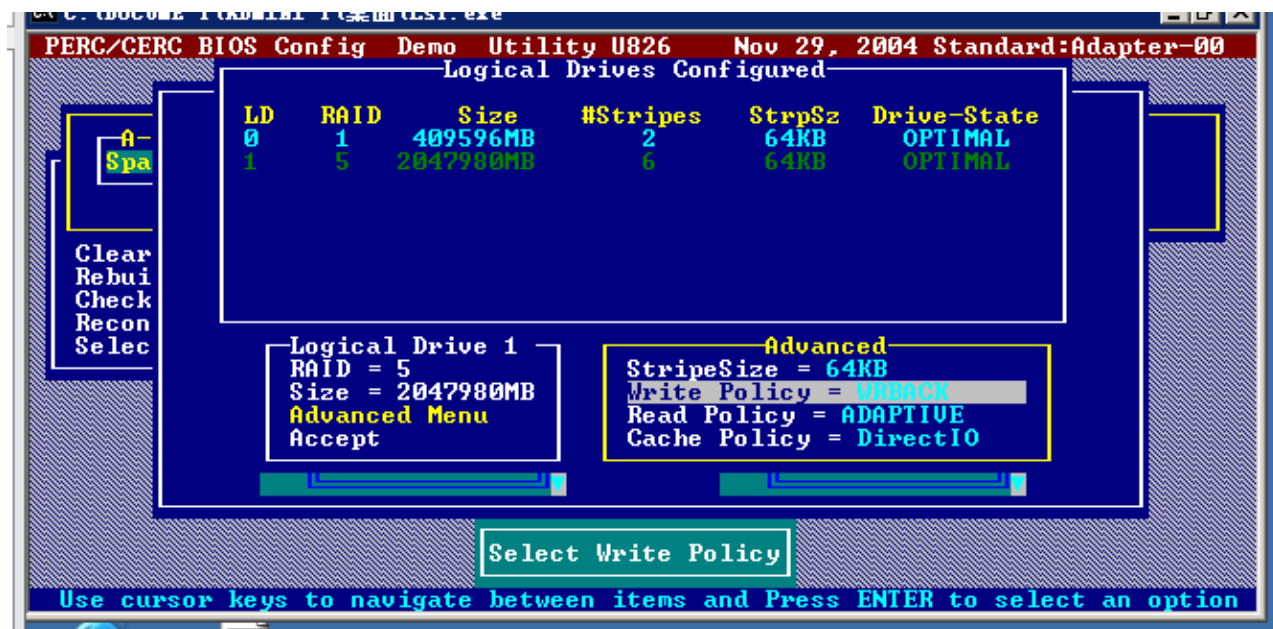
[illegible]

PERC/CERC BIOS Config Demo Utility U826 Nov 29, 2004 Standard:Adapter-00

Logical Drives Configured

| LD | RAID | Size | #Stripes | StrpSz | Drive-State |
|---|---|---|---|---|---|
| 0 | 1 | 409596MB | 2 | 64KB | OPTIMAL |
| 1 | 5 | 2047980MB | 6 | 64KB | OPTIMAL |

A-
Spa

Clear
Rebui
Check
Recon
Selec

Logical Drive 1
RAID = 5
Size = 2047980MB
Advanced Menu
Accept

Advanced
StripeSize = 64KB
Write Policy = WRBACK
Read Policy = ADAPTIVE
Cache Policy = DirectIO

Select Write Policy

Use cursor keys to navigate between items and Press ENTER to select an option